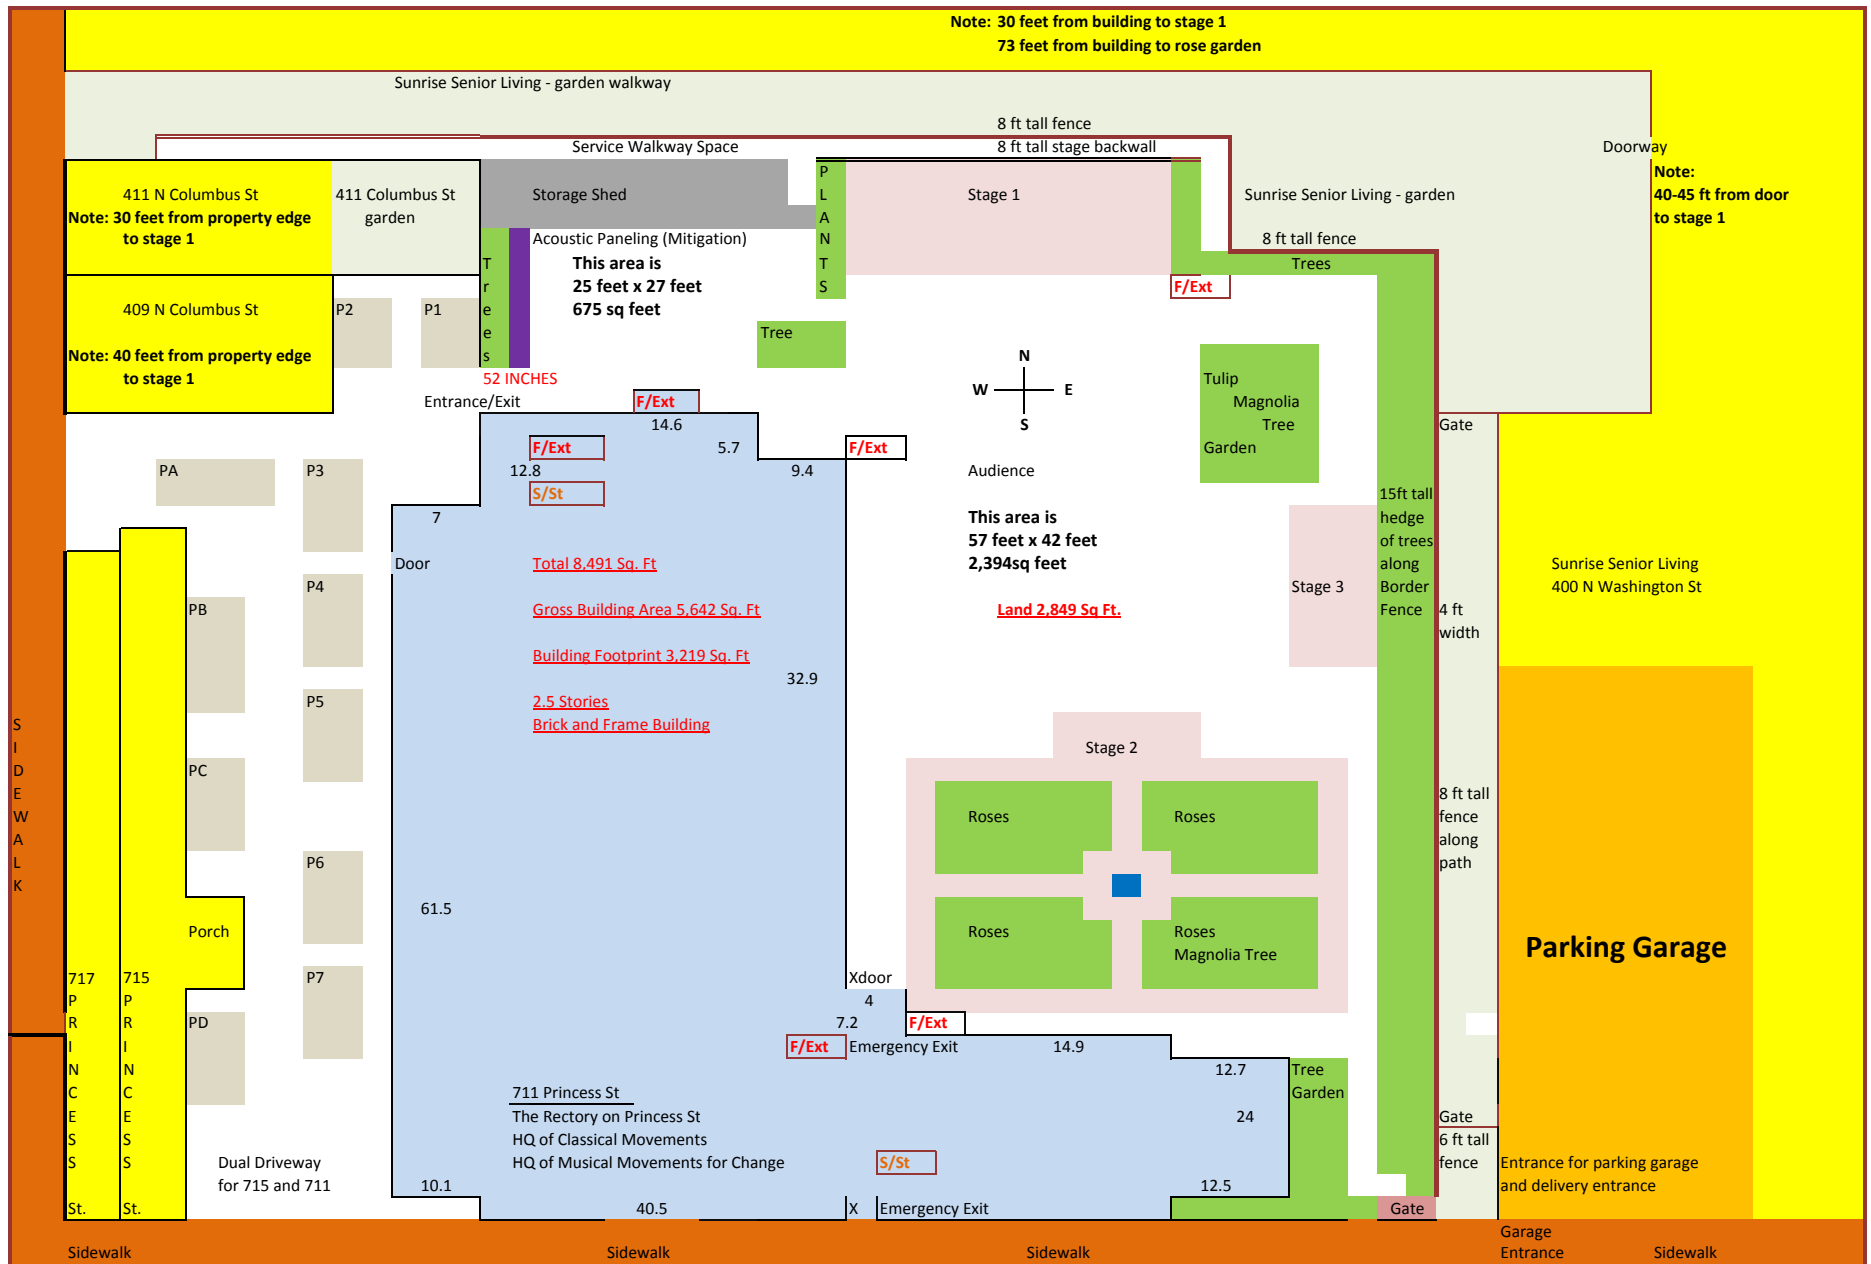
Note: 30 feet from building to stage 1
73 feet from building to rose garden

Sunrise Senior Living - garden walkway

8 ft tall fence

Service Walkway Space

8 ft tall stage backwall

Doorway

Note:
40-45 ft from door to stage 1

411 N Columbus St
Note: 30 feet from property edge to stage 1

411 Columbus St garden

Storage Shed

PLANTS

Stage 1

Sunrise Senior Living - garden

8 ft tall fence

Trees

Acoustic Paneling (Mitigation)

This area is
25 feet x 27 feet
675 sq feet

Trees

F/Ext

409 N Columbus St

Note: 40 feet from property edge to stage 1

P2

P1

Tree

52 INCHES

Entrance/Exit

F/Ext

N
W E
S

Tulip Magnolia Tree Garden

Gate

14.6

5.7

F/Ext

F/Ext

9.4

12.8

S/St

PA

P3

Audience

7

This area is
57 feet x 42 feet
2,394sq feet

15ft tall hedge of trees along Border Fence

Door

Total 8,491 Sq. Ft

Gross Building Area 5,642 Sq. Ft

Building Footprint 3,219 Sq. Ft

Land 2,849 Sq Ft.

Stage 3

4 ft width

Sunrise Senior Living
400 N Washington St

P4

PB

32.9

P5

2.5 Stories
Brick and Frame Building

S
I
D
E
W
A
L
K

Stage 2

PC

8 ft tall fence along path

Roses

Roses

P6

61.5

Roses

Roses
Magnolia Tree

Porch

Parking Garage

717
P
R
I
N
C
E
S
S
St.

715
P
R
I
N
C
E
S
S
St.

P7

Xdoor

4

PD

7.2

F/Ext

F/Ext

Emergency Exit

14.9

12.7

Tree Garden

711 Princess St
The Rectory on Princess St
HQ of Classical Movements
HQ of Musical Movements for Change

24

Gate
6 ft tall fence

Dual Driveway for 715 and 711

S/St

Entrance for parking garage and delivery entrance

10.1

12.5

40.5

X

Emergency Exit

Gate

Sidewalk

Sidewalk

Sidewalk

Garage Entrance

Sidewalk